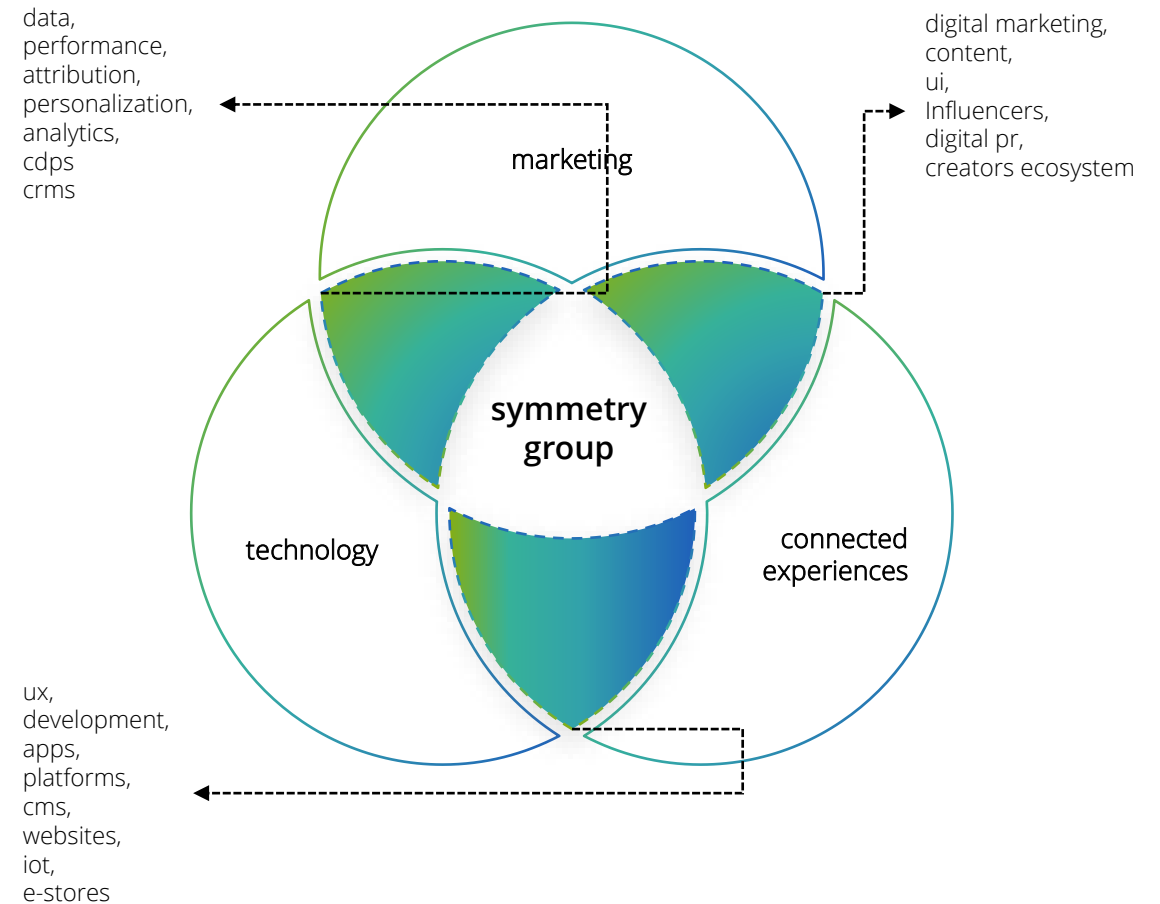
data,
performance,
attribution,
personalization,
analytics,
cdps
crms

digital marketing,
content,
ui,
Influencers,
digital pr,
creators ecosystem

marketing

symmetry group

technology

connected experiences

ux,
development,
apps,
platforms,
cms,
websites,
iot,
e-stores